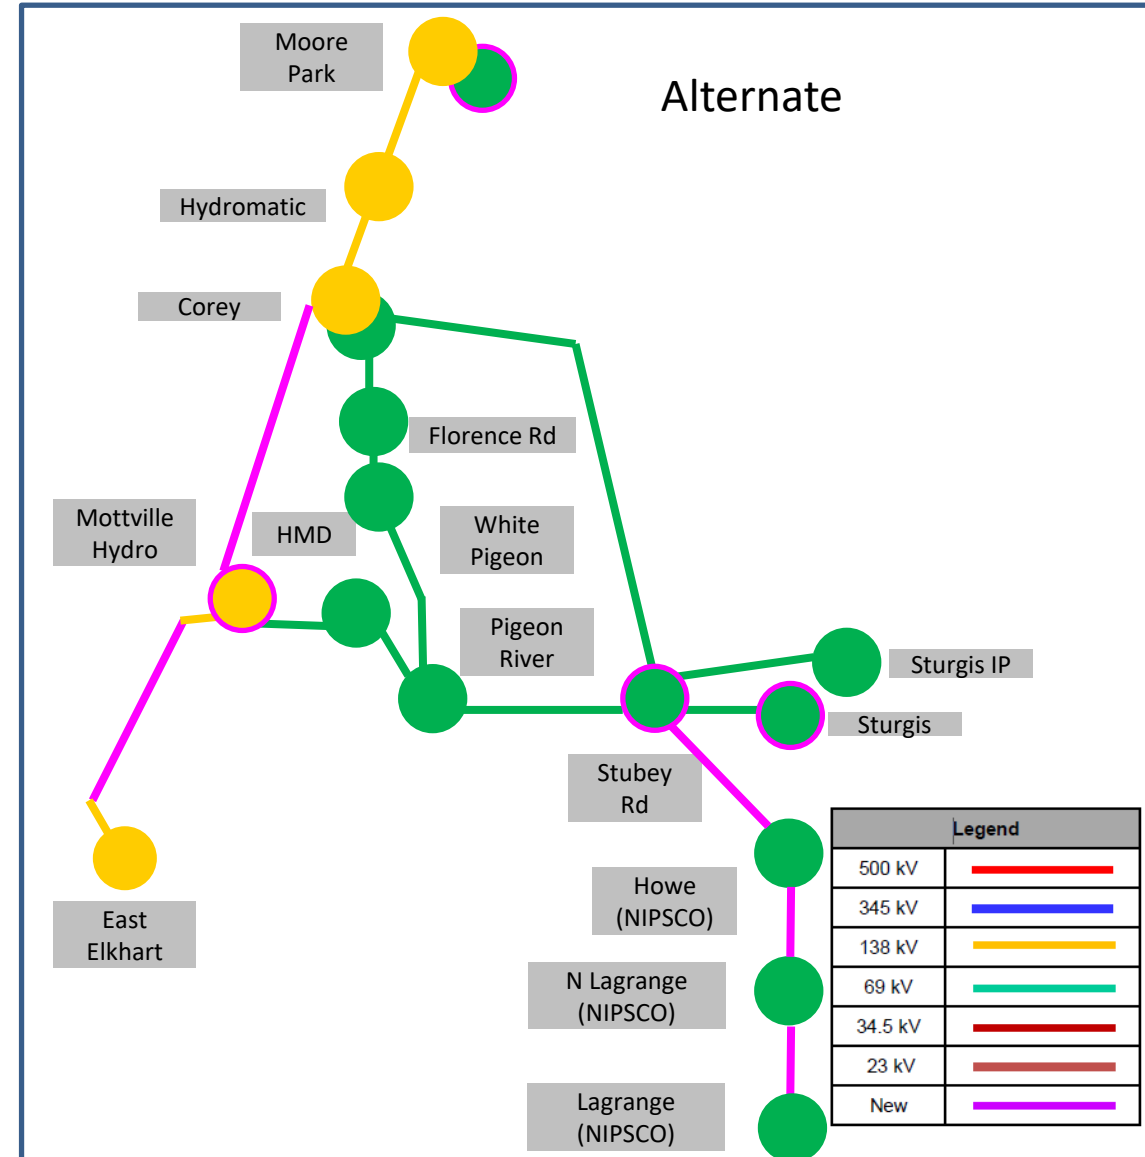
Alternate

Moore Park

Hydromatic

Corey

Florence Rd

White Pigeon

Mottville Hydro

HMD

Pigeon River

Sturgis IP

Sturgis

Stubey Rd

Howe (NIPSCO)

N Lagrange (NIPSCO)

Lagrange (NIPSCO)

East Elkhart

| Legend | |
|---|---|
| 500 kV | |
| 345 kV | |
| 138 kV | |
| 69 kV | |
| 34.5 kV | |
| 23 kV | |
| New | |